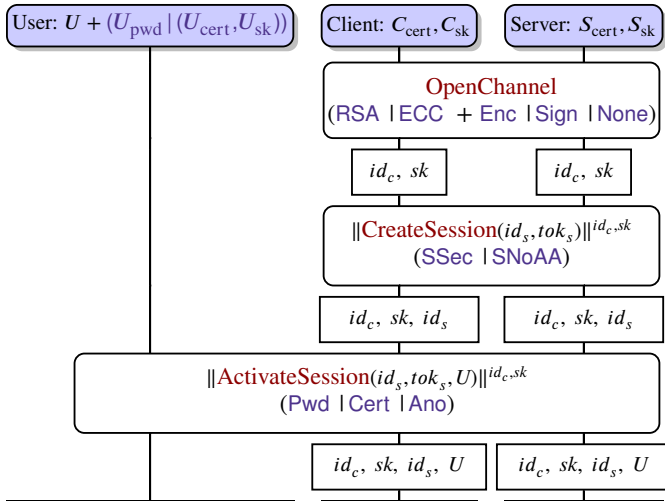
User: $U + (U_{\text{pwd}} \mid (U_{\text{cert}}, U_{\text{sk}}))$

Client: $C_{\text{cert}}, C_{\text{sk}}$

Server: $S_{\text{cert}}, S_{\text{sk}}$

OpenChannel
(RSA | ECC + Enc | Sign | None)

$id_c,\ sk$

$id_c,\ sk$

$\|\text{CreateSession}(id_s, tok_s)\|^{id_c, sk}$
(SSec | SNoAA)

$id_c,\ sk,\ id_s$

$id_c,\ sk,\ id_s$

$\|\text{ActivateSession}(id_s, tok_s, U)\|^{id_c, sk}$
(Pwd | Cert | Ano)

$id_c,\ sk,\ id_s,\ U$

$id_c,\ sk,\ id_s,\ U$